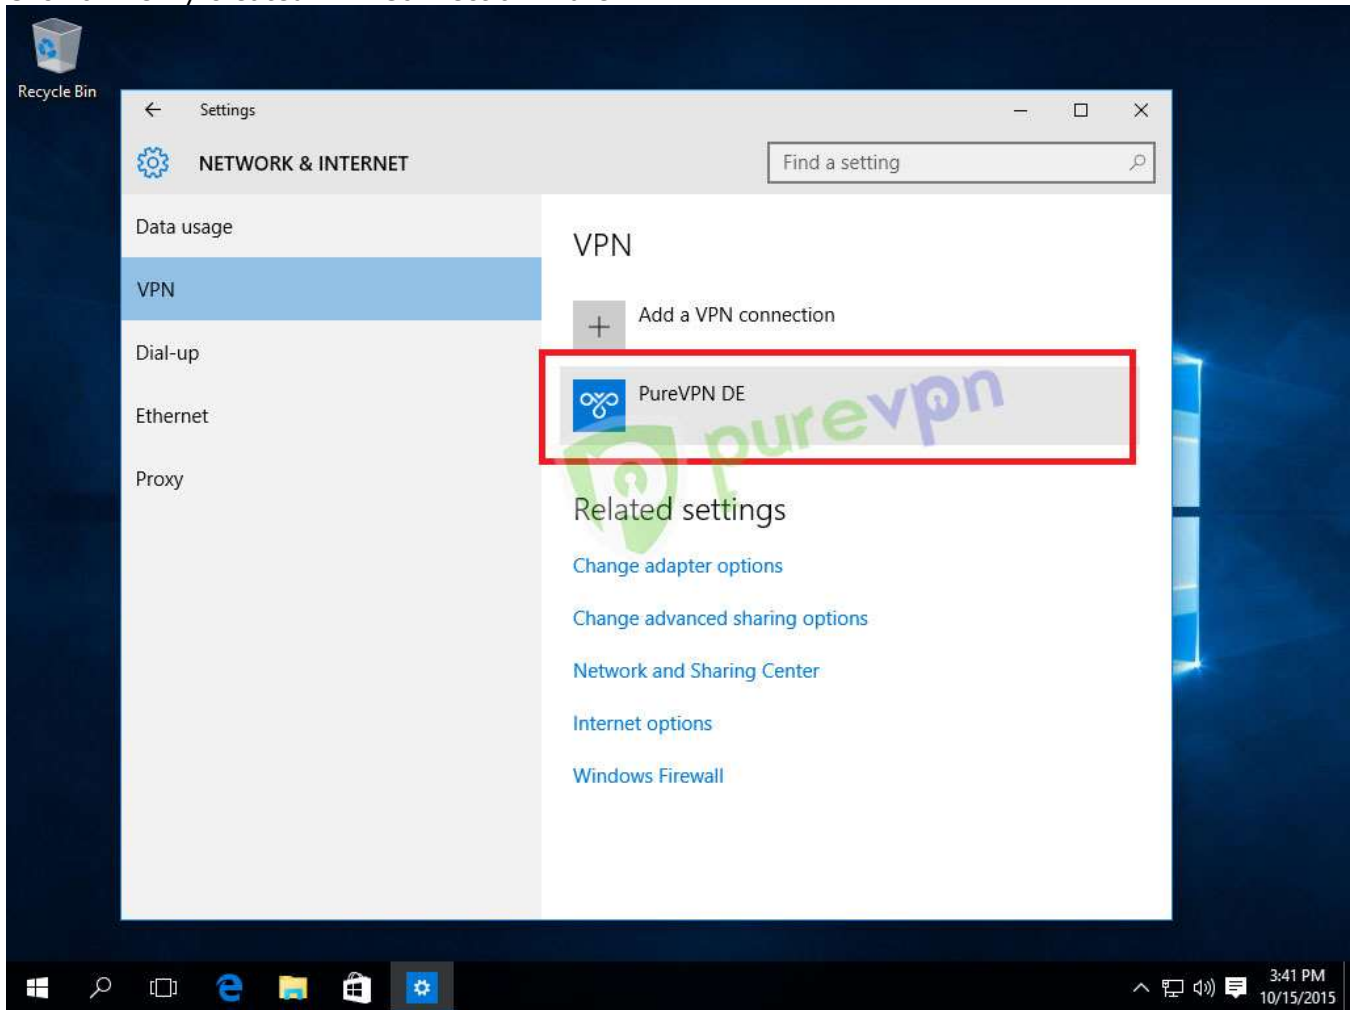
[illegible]

Recycle Bin

Settings

NETWORK & INTERNET

Find a setting

Data usage

VPN

Dial-up

Ethernet

Proxy

VPN

Add a VPN connection

PureVPN DE

purevpn

Related settings

Change adapter options

Change advanced sharing options

Network and Sharing Center

Internet options

Windows Firewall

3:41 PM
10/15/2015